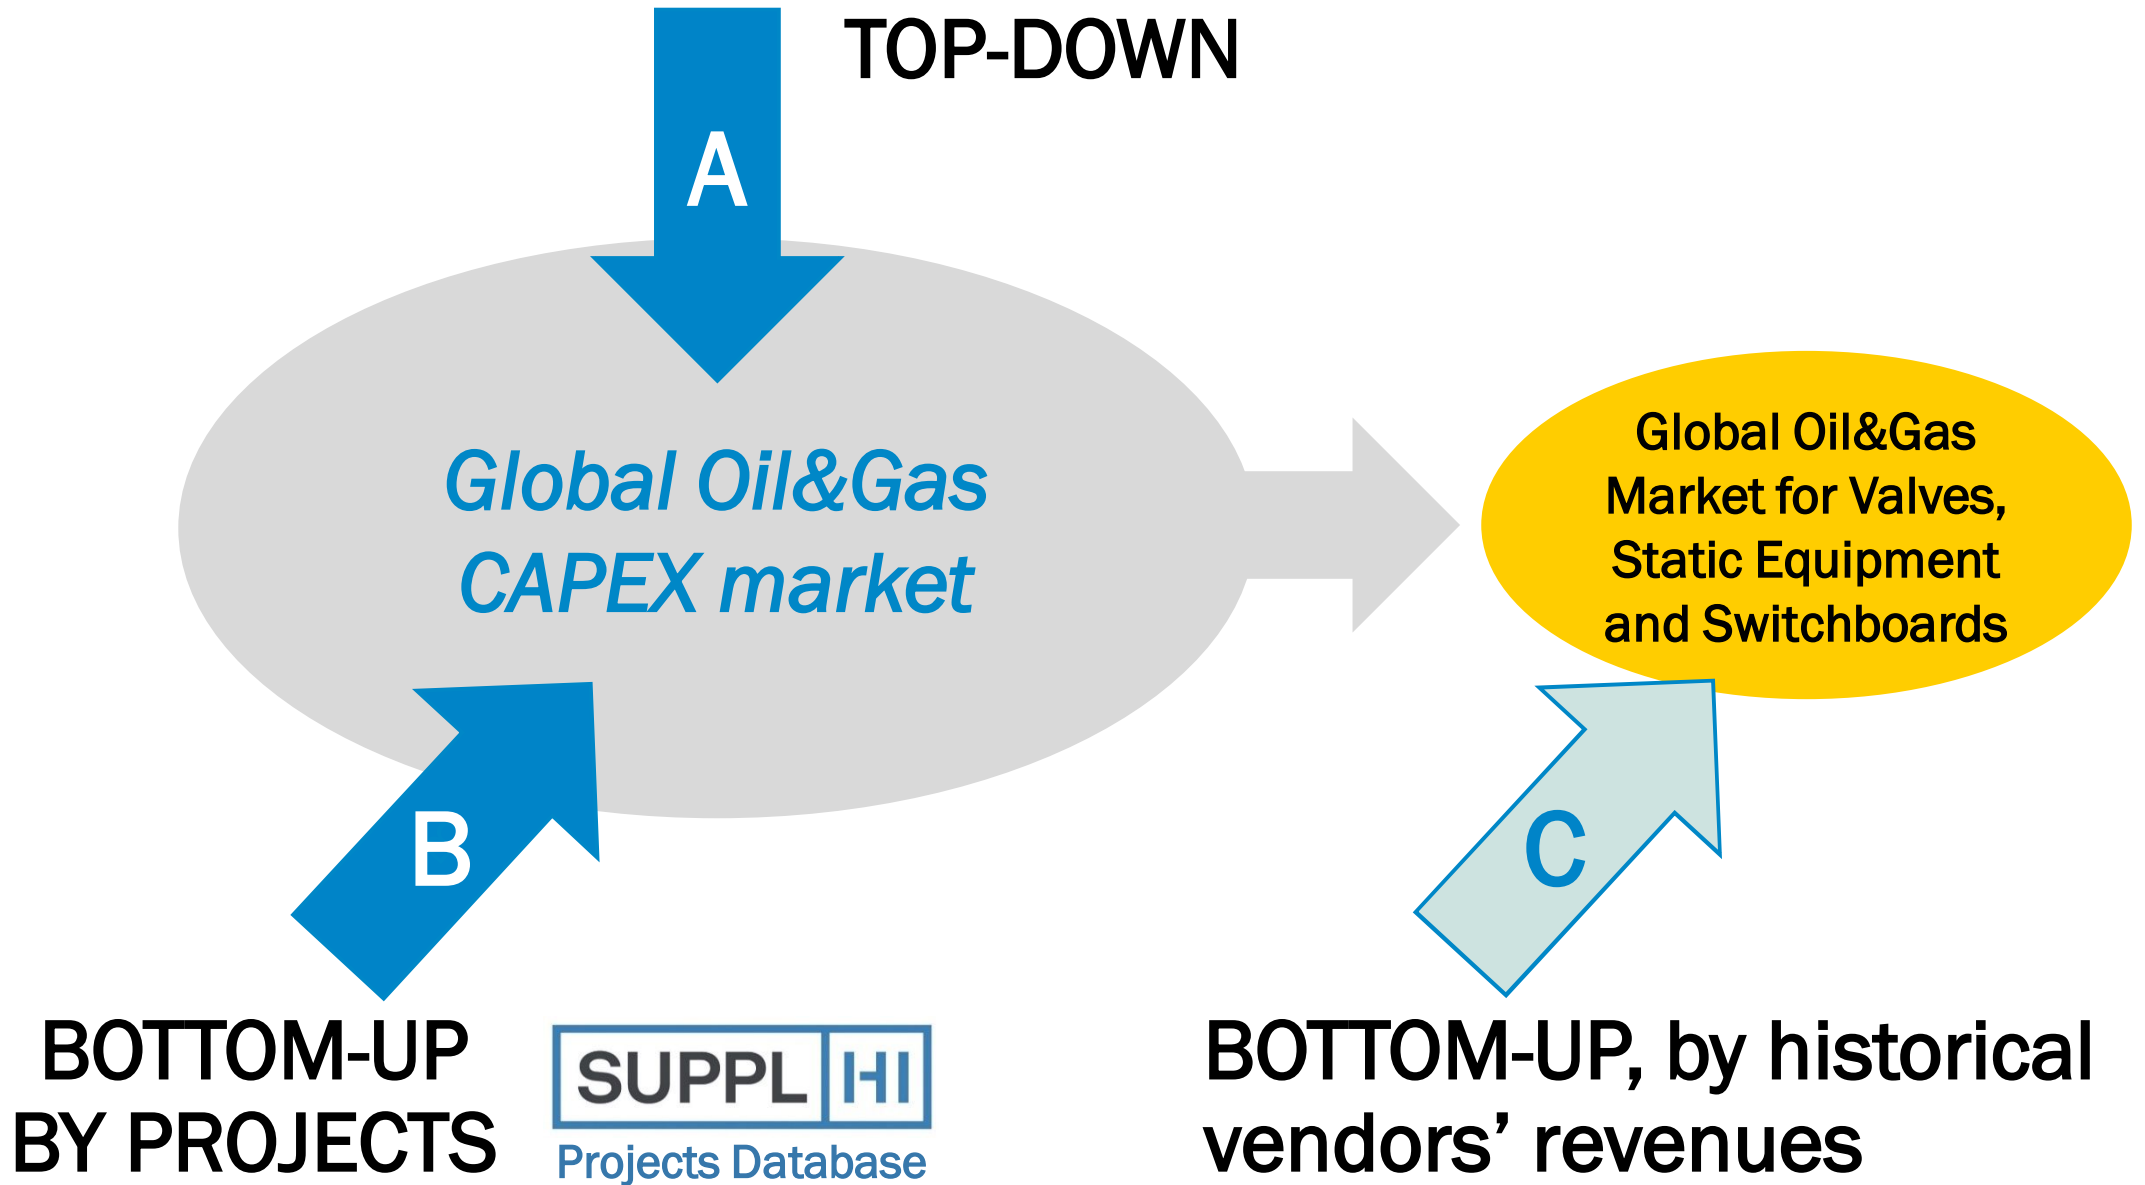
TOP-DOWN

A

Global Oil&Gas CAPEX market

Global Oil&Gas Market for Valves, Static Equipment and Switchboards

B

C

BOTTOM-UP BY PROJECTS

SUPPL HI
Projects Database

BOTTOM-UP, by historical vendors' revenues